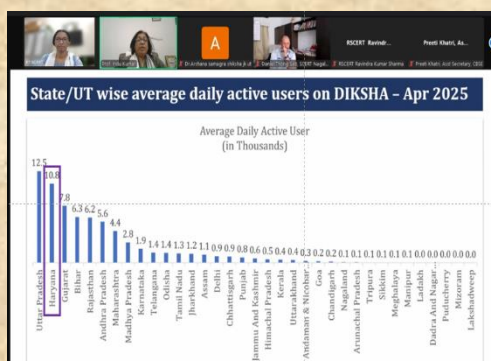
A

RSCERT Ravindr...

Preeti Khatri, As...

State/UT wise average daily active users on DIKSHA – Apr 2025

Average Daily Active User
(in Thousands)

12.5
10.8
7.8
6.3
6.2
5.6
4.4
2.8
1.9
1.4
1.4
1.3
1.2
1.1
0.9
0.9
0.8
0.6
0.5
0.4
0.4
0.4
0.3
0.2
0.2
0.1
0.1
0.1
0.1
0.1
0.1
0.0
0.0
0.0
0.0
0.0

Uttar Pradesh
Haryana
Gujarat
Bihar
Rajasthan
Andhra Pradesh
Maharashtra
Madhya Pradesh
Karnataka
Telangana
Odisha
Tamil Nadu
Jharkhand
Assam
Delhi
Chhattisgarh
Punjab
Jammu And Kashmir
Himachal Pradesh
Kerala
Uttarakhand
Andaman & Nicobar
Goa
Chandigarh
Nagaland
Arunachal Pradesh
Tripura
Sikkim
Meghalaya
Manipur
Ladakh
Dadra And Nagar...
Puducherry
Mizoram
Lakshadweep